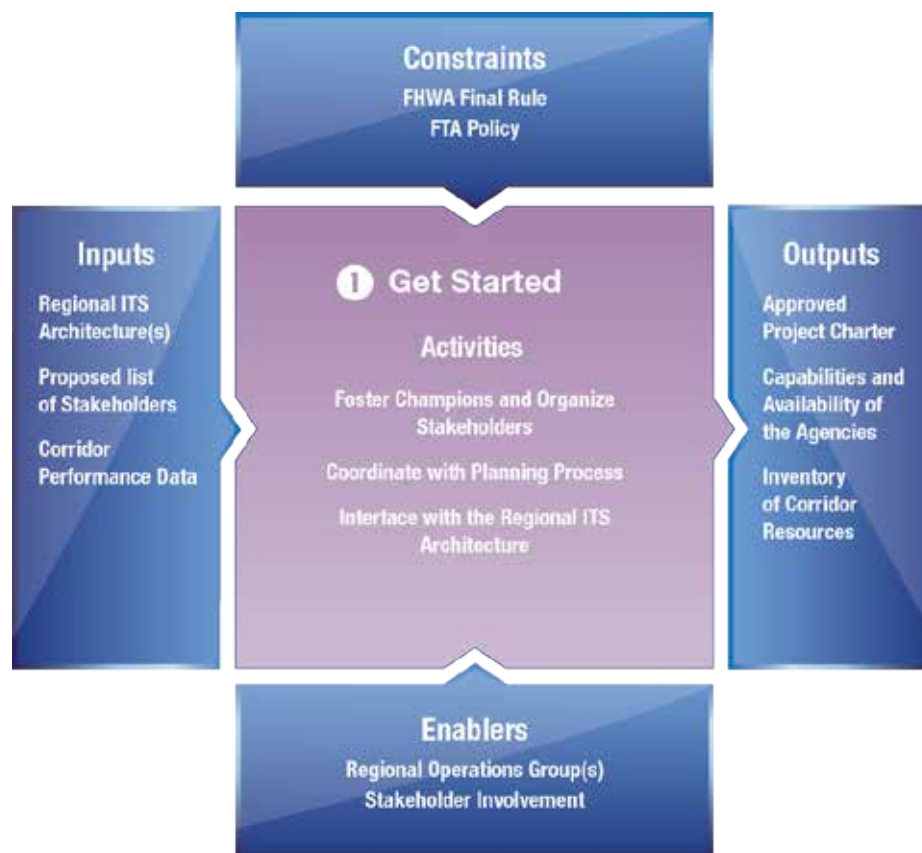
Constraints
FHWA Final Rule
FTA Policy

Inputs
Regional ITS Architecture(s)
Proposed list of Stakeholders
Corridor Performance Data

1 Get Started
Activities
Foster Champions and Organize Stakeholders
Coordinate with Planning Process
Interface with the Regional ITS Architecture

Outputs
Approved Project Charter
Capabilities and Availability of the Agencies
Inventory of Corridor Resources

Enablers
Regional Operations Group(s)
Stakeholder Involvement